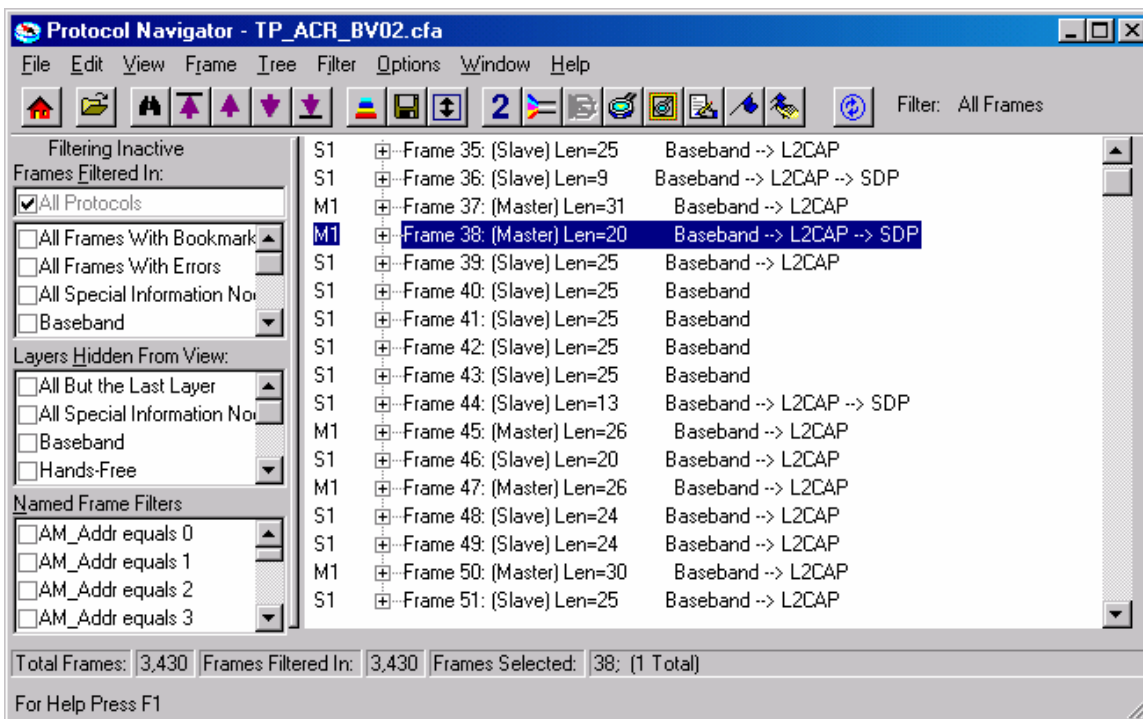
Protocol Navigator - TP_ACR_BV02.cfa

File Edit View Frame Tree Filter Options Window Help

2

Filter: All Frames

Filtering Inactive
Frames Filtered In:
All Protocols
All Frames With Bookmark
All Frames With Errors
All Special Information No
Baseband

Layers Hidden From View:
All But the Last Layer
All Special Information No
Baseband
Hands-Free

Named Frame Filters
AM_Addr equals 0
AM_Addr equals 1
AM_Addr equals 2
AM_Addr equals 3

S1 Frame 35: (Slave) Len=25 Baseband --> L2CAP
S1 Frame 36: (Slave) Len=9 Baseband --> L2CAP --> SDP
M1 Frame 37: (Master) Len=31 Baseband --> L2CAP
M1 Frame 38: (Master) Len=20 Baseband --> L2CAP --> SDP
S1 Frame 39: (Slave) Len=25 Baseband --> L2CAP
S1 Frame 40: (Slave) Len=25 Baseband
S1 Frame 41: (Slave) Len=25 Baseband
S1 Frame 42: (Slave) Len=25 Baseband
S1 Frame 43: (Slave) Len=25 Baseband
S1 Frame 44: (Slave) Len=13 Baseband --> L2CAP --> SDP
M1 Frame 45: (Master) Len=26 Baseband --> L2CAP
S1 Frame 46: (Slave) Len=20 Baseband --> L2CAP
M1 Frame 47: (Master) Len=26 Baseband --> L2CAP
S1 Frame 48: (Slave) Len=24 Baseband --> L2CAP
S1 Frame 49: (Slave) Len=24 Baseband --> L2CAP
M1 Frame 50: (Master) Len=30 Baseband --> L2CAP
S1 Frame 51: (Slave) Len=25 Baseband --> L2CAP

Total Frames: 3,430 Frames Filtered In: 3,430 Frames Selected: 38; (1 Total)

For Help Press F1